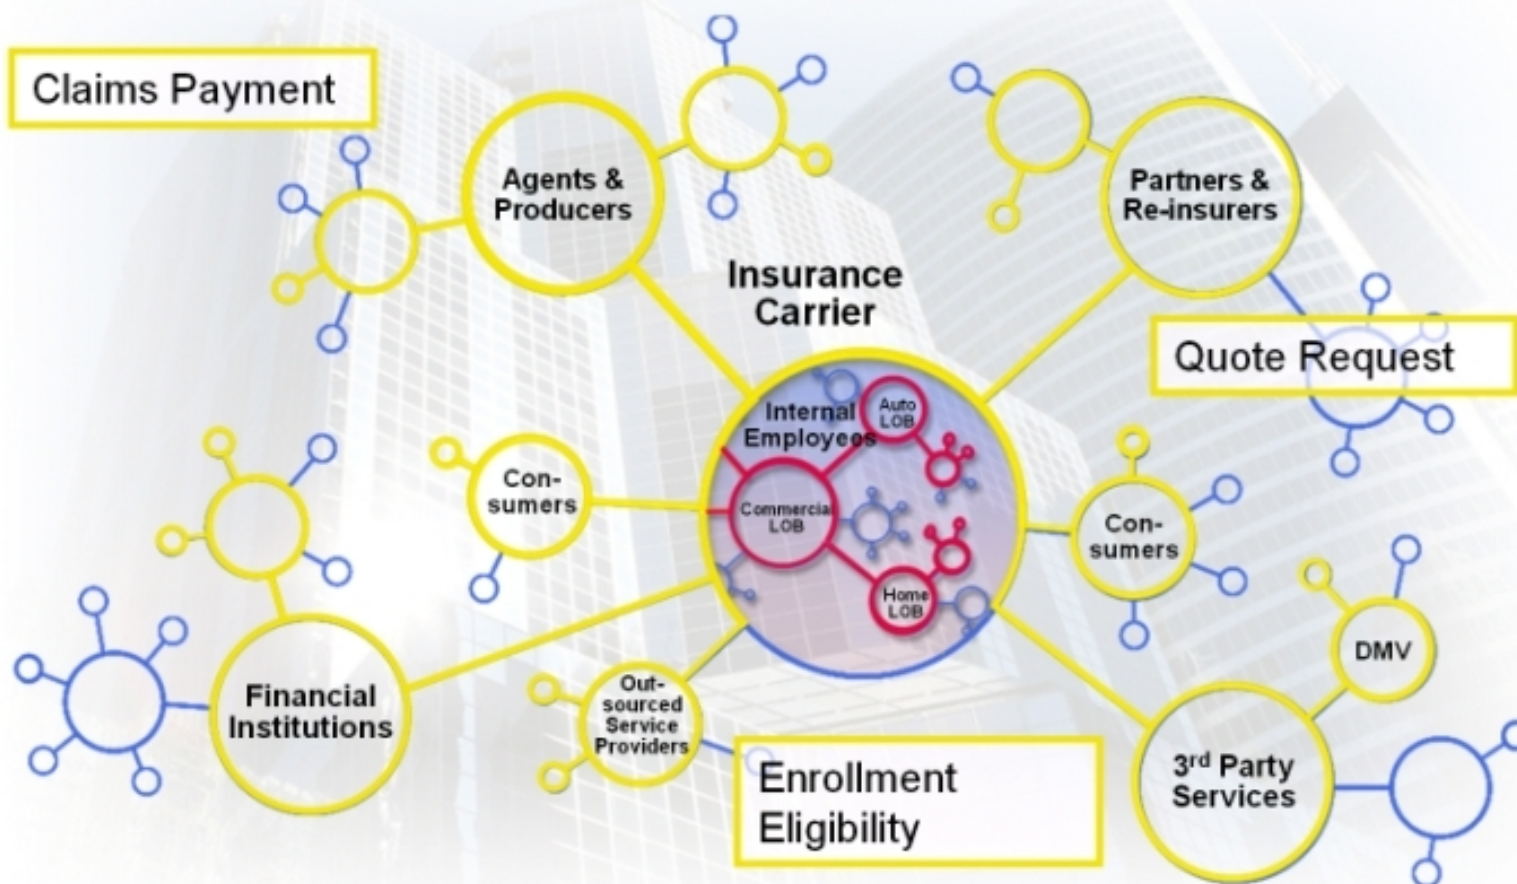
Claims Payment

Agents & Producers

Partners & Re-insurers

Insurance Carrier

Quote Request

Internal Employees

Auto LOB

Con-sumers

Commercial LOB

Con-sumers

Home LOB

DMV

Financial Institutions

Out-sourced Service Providers

Enrollment Eligibility

3$^{rd}$ Party Services